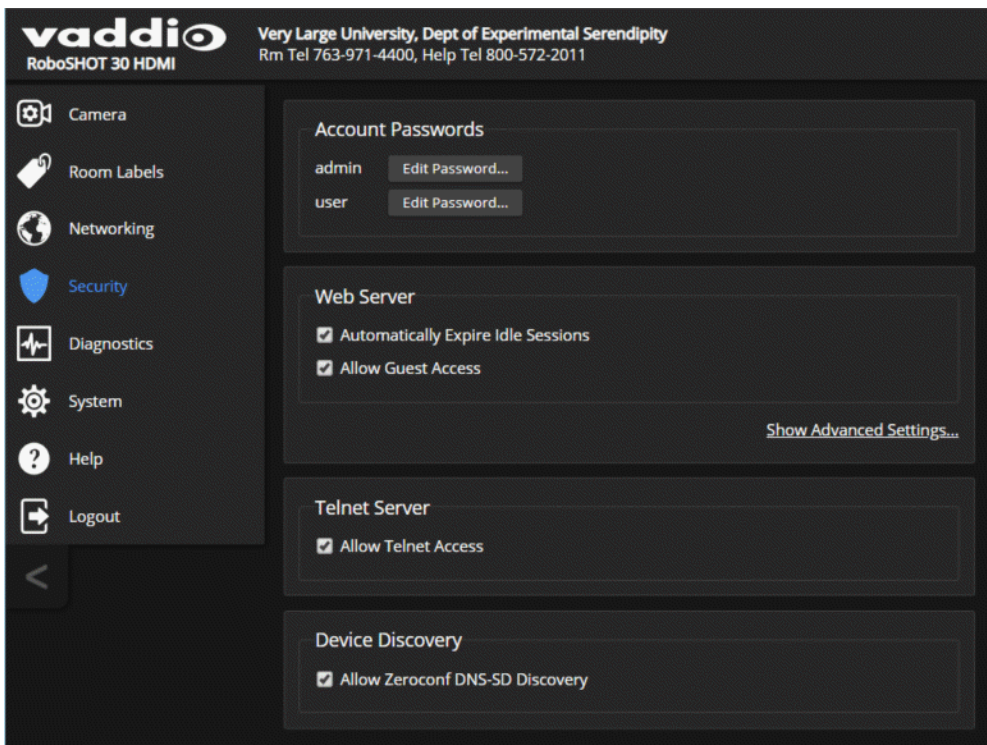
vaddio
RoboSHOT 30 HDMI

Very Large University, Dept of Experimental Serendipity
Rm Tel 763-971-4400, Help Tel 800-572-2011

Camera
Room Labels
Networking
Security
Diagnostics
System
Help
Logout
<

Account Passwords
admin Edit Password...
user Edit Password...

Web Server
Automatically Expire Idle Sessions
Allow Guest Access

Show Advanced Settings...

Telnet Server
Allow Telnet Access

Device Discovery
Allow Zeroconf DNS-SD Discovery